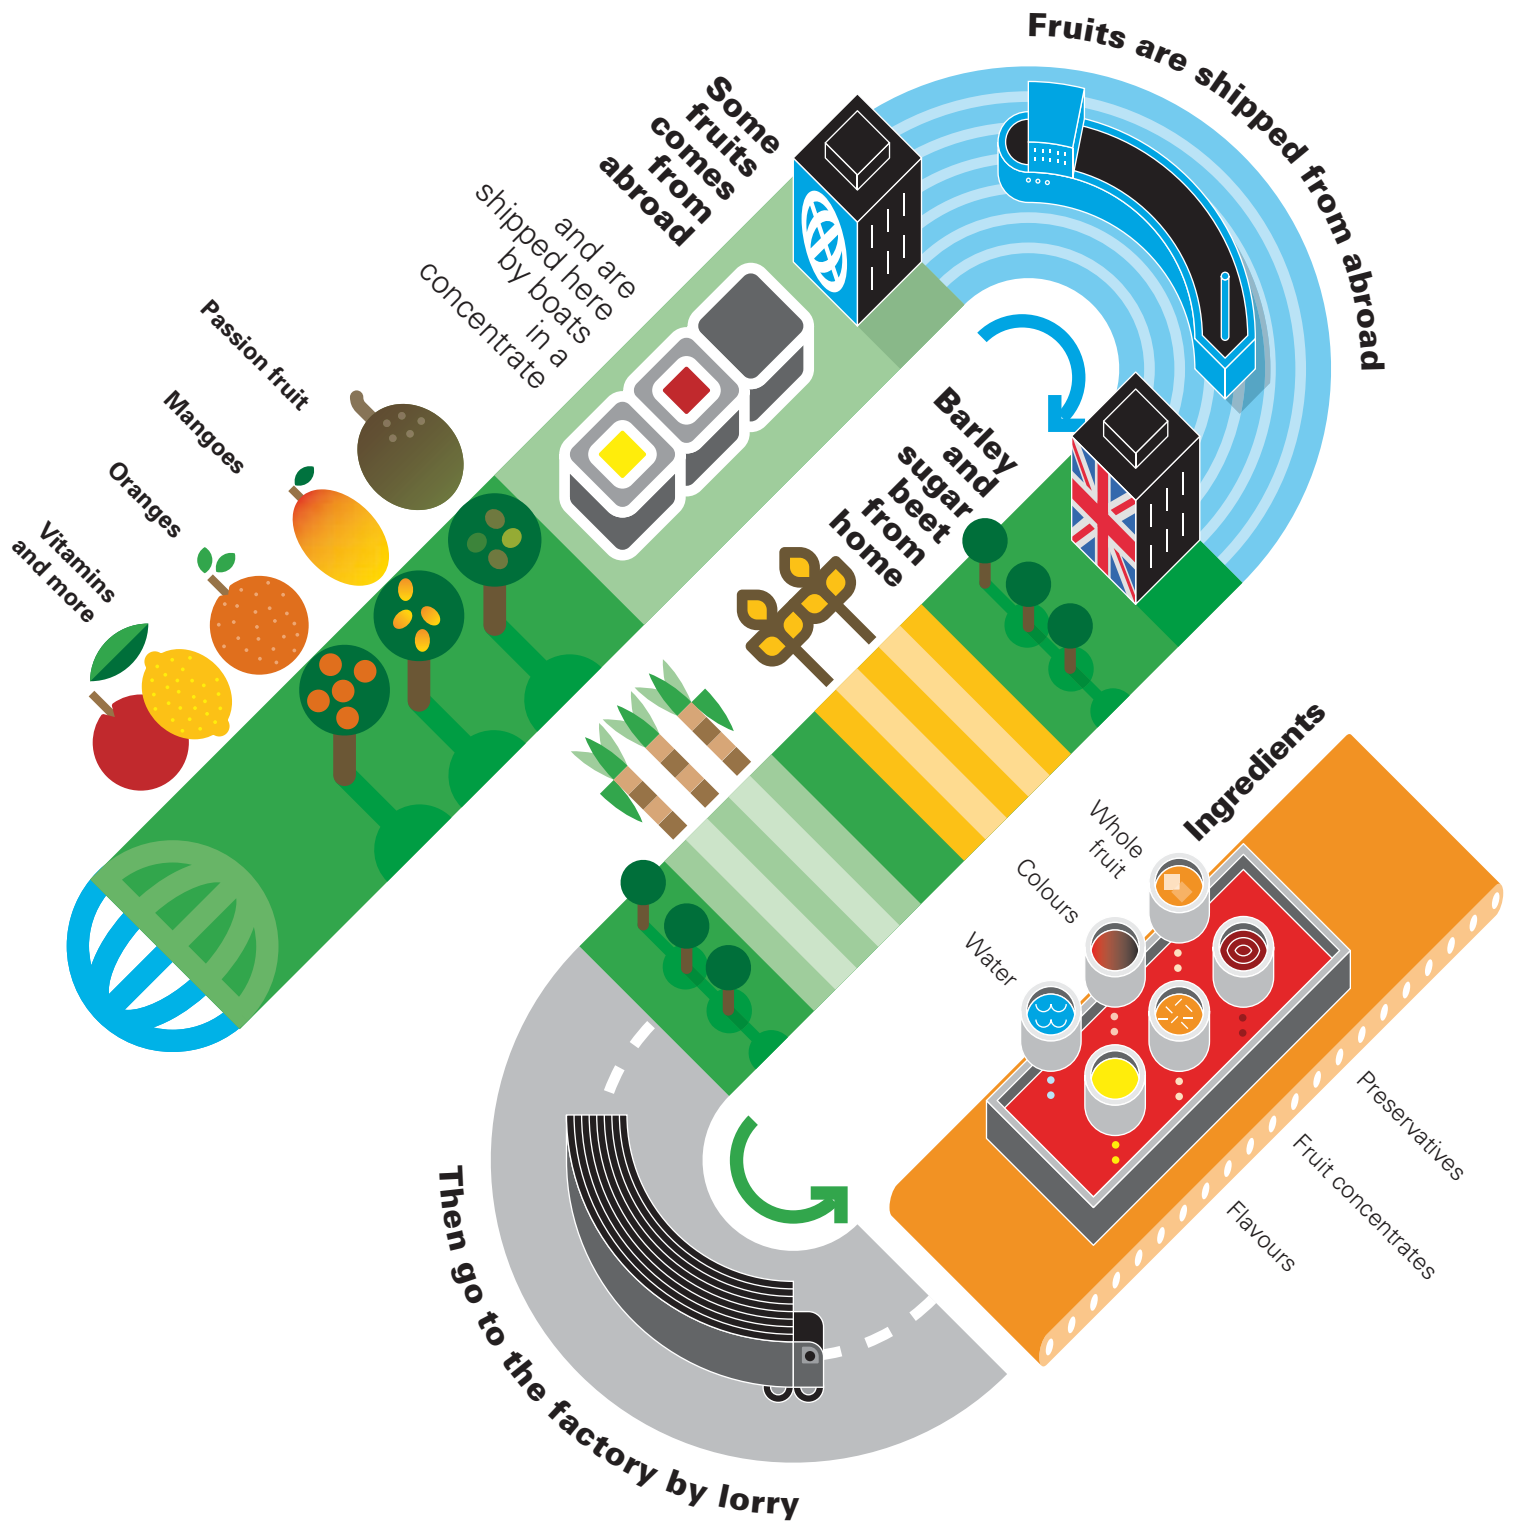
Some fruits comes from abroad

and are shipped here by boats in a concentrate

Passion fruit

Mangoes

Oranges

Vitamins and more

Fruits are shipped from abroad

Barley and sugar beet from home

Ingredients

Whole fruit

Colours

Water

Preservatives

Fruit concentrates

Flavours

Then go to the factory by lorry